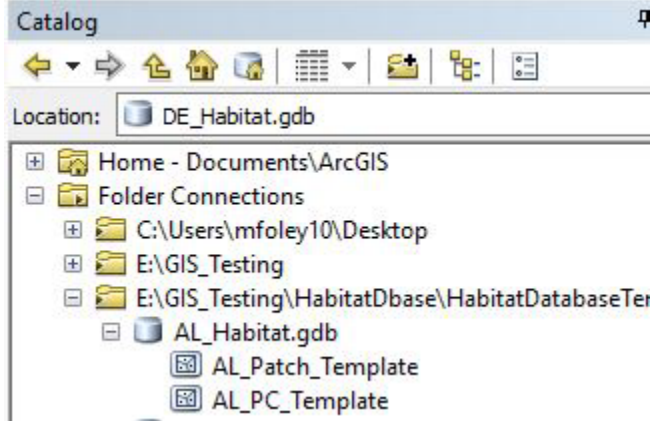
Catalog

Location: DE_Habitat.gdb

Home - Documents\ArcGIS
Folder Connections
C:\Users\mfoley10\Desktop
E:\GIS_Testing
E:\GIS_Testing\HabitatDbase\HabitatDatabaseTer
AL_Habitat.gdb
AL_Patch_Template
AL_PC_Template